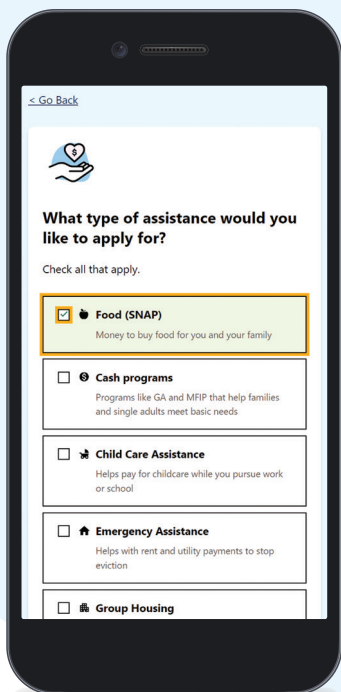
< Go Back

What type of assistance would you like to apply for?

Check all that apply.

Food (SNAP)
Money to buy food for you and your family

Cash programs
Programs like GA and MFIP that help families and single adults meet basic needs

Child Care Assistance
Helps pay for childcare while you pursue work or school

Emergency Assistance
Helps with rent and utility payments to stop eviction

Group Housing